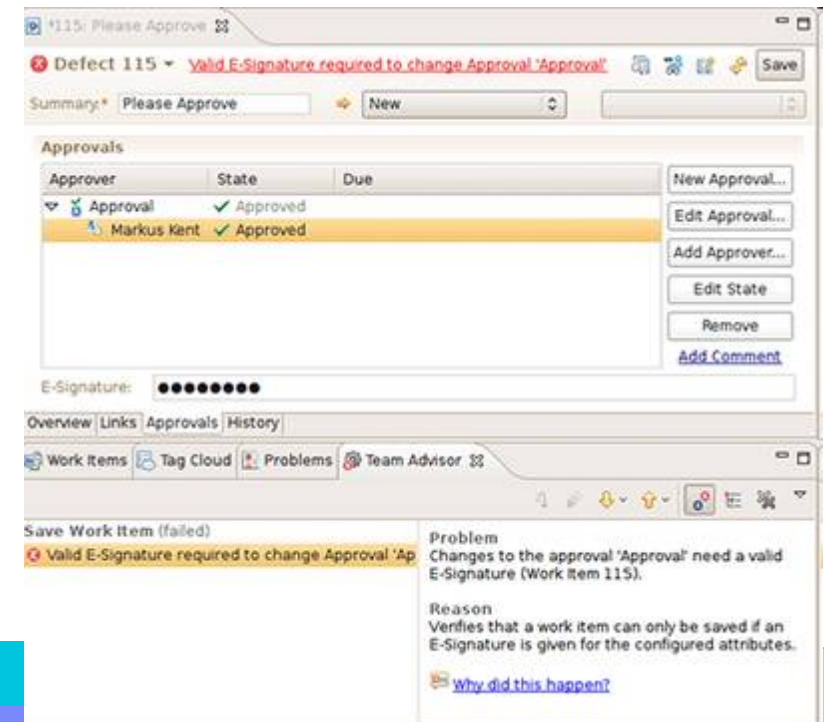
*115: Please Approve

Defect 115 ▾ Valid E-Signature required to change Approval 'Approval' Save

Summary:* Please Approve New

Approvals

| Approver | State | Due |
|---|---|---|
| Approval | ✓ Approved | |
| Markus Kent | ✓ Approved | |

New Approval...
Edit Approval...
Add Approver...
Edit State
Remove
Add Comment

E-Signature: ●●●●●●●●●

Overview Links Approvals History

Work Items Tag Cloud Problems Team Advisor

Save Work Item (failed)
Valid E-Signature required to change Approval 'Ap

Problem
Changes to the approval 'Approval' need a valid E-Signature (Work Item 115).

Reason
Verifies that a work item can only be saved if an E-Signature is given for the configured attributes.

Why did this happen?